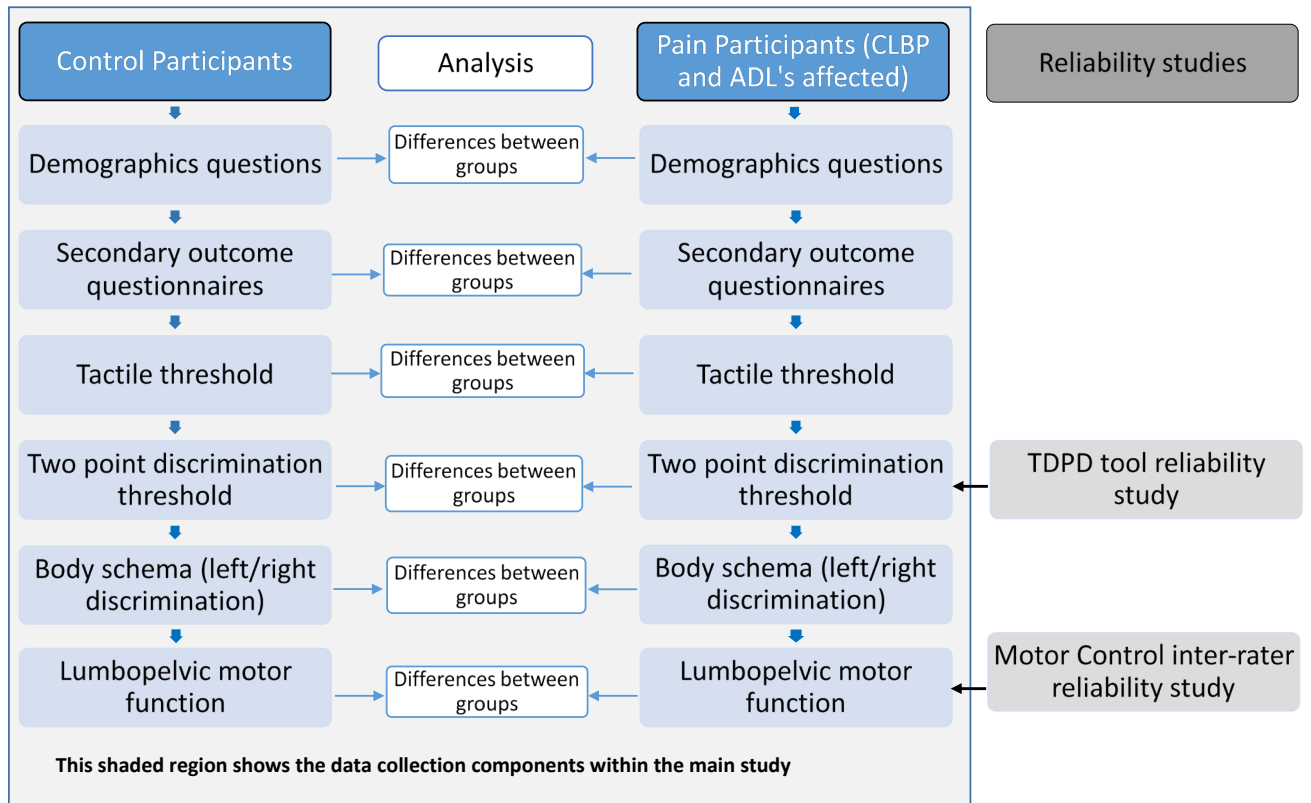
Control Participants

Analysis

Pain Participants (CLBP and ADL's affected)

Reliability studies

Demographics questions

Differences between groups

Demographics questions

Secondary outcome questionnaires

Differences between groups

Secondary outcome questionnaires

Tactile threshold

Differences between groups

Tactile threshold

Two point discrimination threshold

Differences between groups

Two point discrimination threshold

TDPD tool reliability study

Body schema (left/right discrimination)

Differences between groups

Body schema (left/right discrimination)

Lumbopelvic motor function

Differences between groups

Lumbopelvic motor function

Motor Control inter-rater reliability study

This shaded region shows the data collection components within the main study